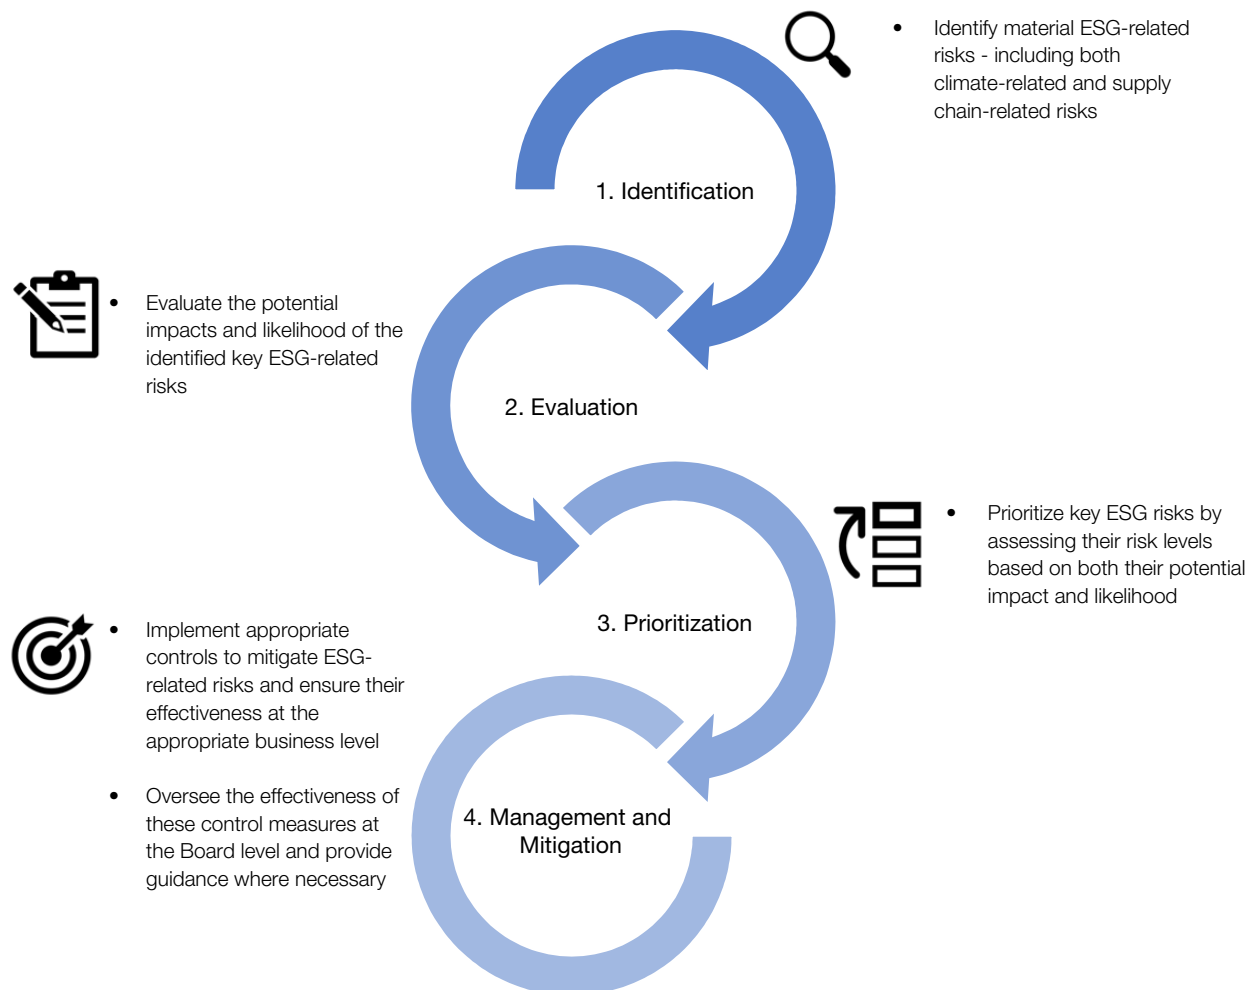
- Identify material ESG-related risks - including both climate-related and supply chain-related risks

1. Identification

- Evaluate the potential impacts and likelihood of the identified key ESG-related risks

2. Evaluation

- Prioritize key ESG risks by assessing their risk levels based on both their potential impact and likelihood

3. Prioritization

- Implement appropriate controls to mitigate ESG-related risks and ensure their effectiveness at the appropriate business level

- Oversee the effectiveness of these control measures at the Board level and provide guidance where necessary

4. Management and Mitigation